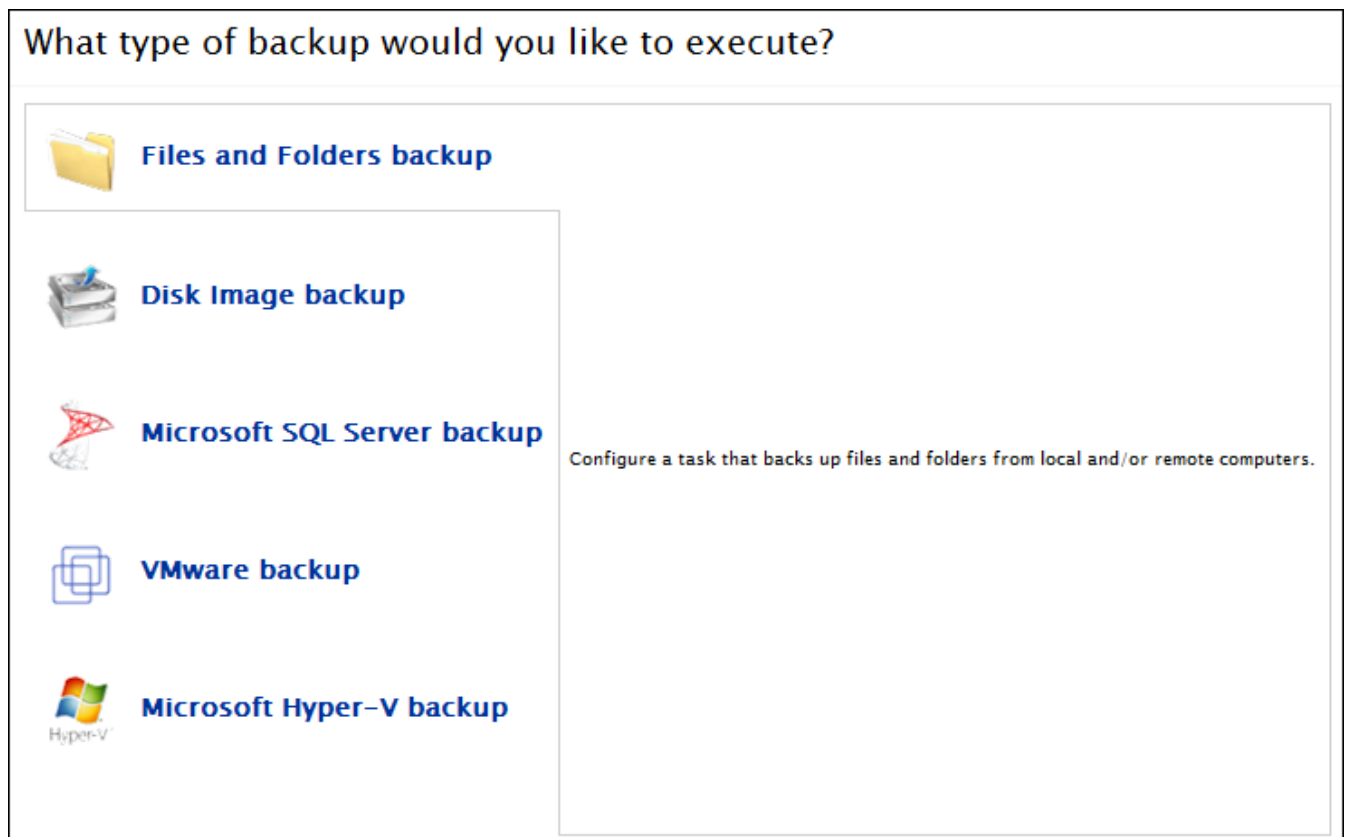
What type of backup would you like to execute?

Files and Folders backup

Disk Image backup

Microsoft SQL Server backup

VMware backup

Hyper-V

Microsoft Hyper-V backup

Configure a task that backs up files and folders from local and/or remote computers.